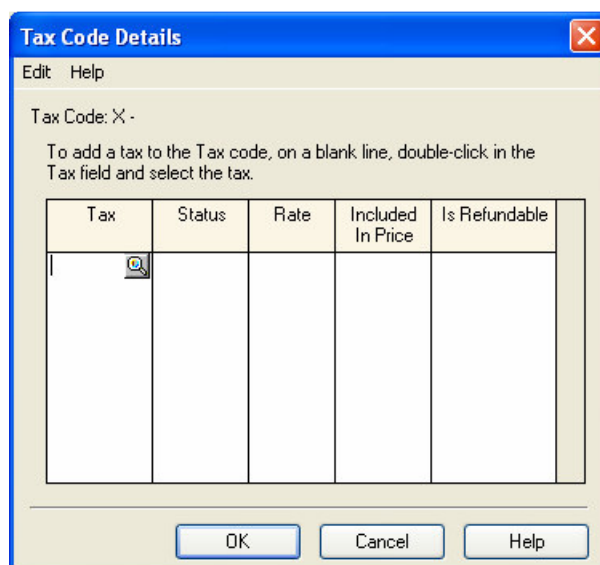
Tax Code Details

Edit Help

Tax Code: X -

To add a tax to the Tax code, on a blank line, double-click in the Tax field and select the tax.

| Tax | Status | Rate | Included In Price | Is Refundable |
|---|---|---|---|---|
| | | | | |

OK Cancel Help